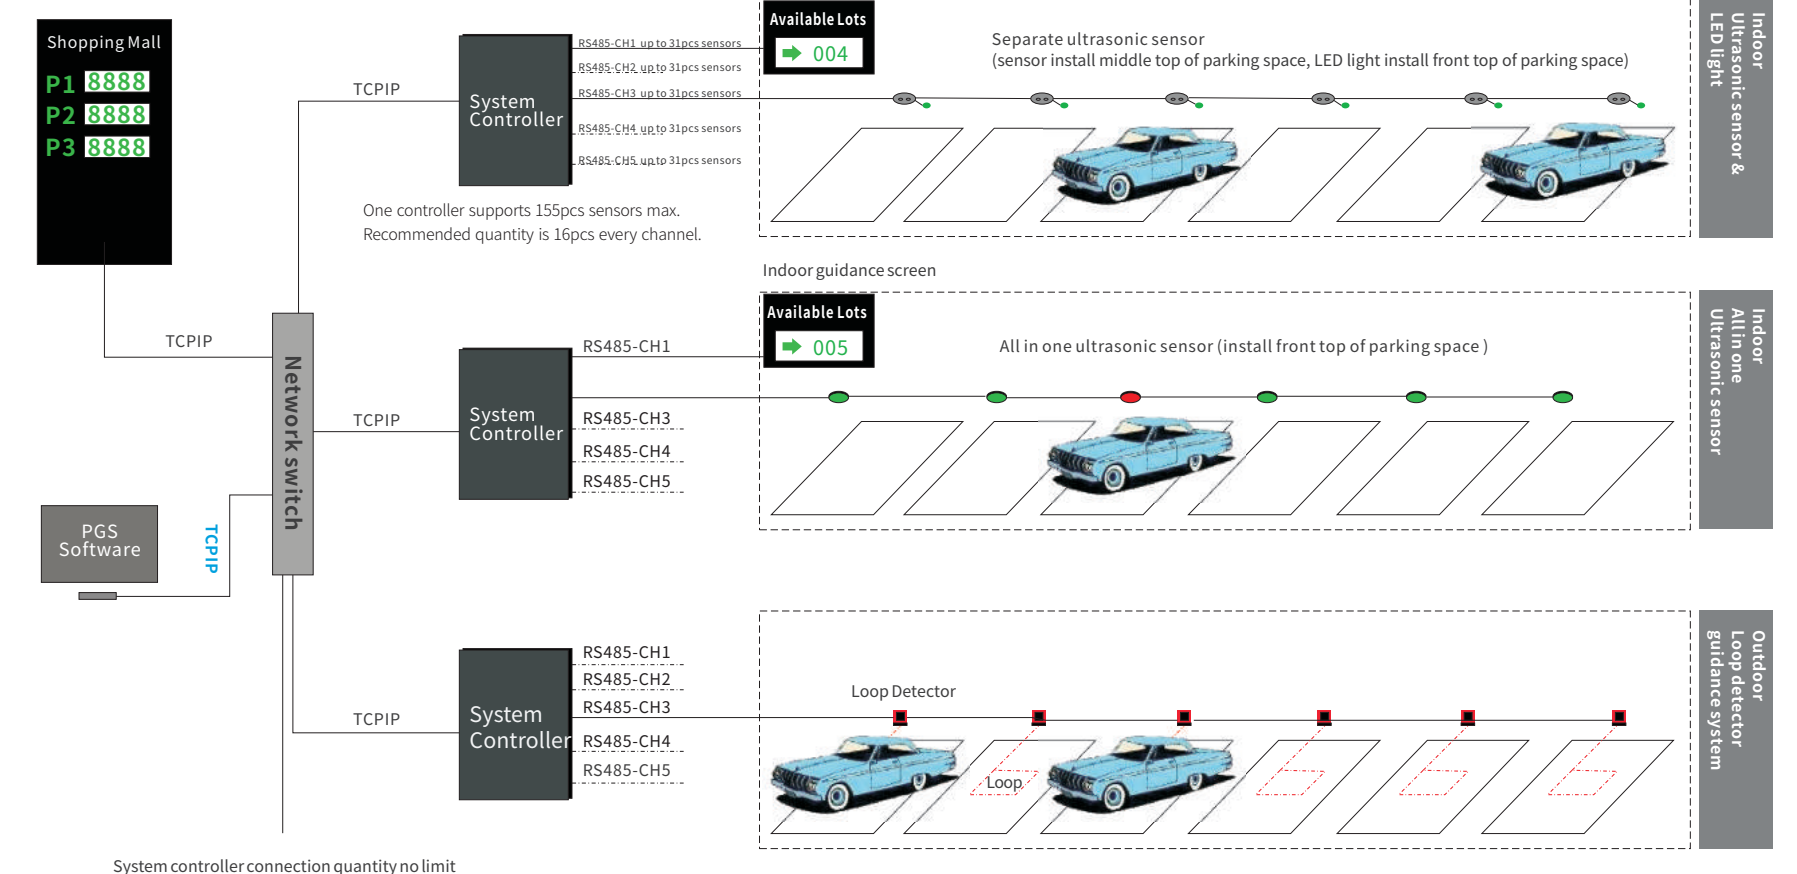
Shopping Mall
P1 8888
P2 8888
P3 8888

TCPIP

System Controller

RS485-CH1 up to 31pcs sensors
RS485-CH2 up to 31pcs sensors
RS485-CH3 up to 31pcs sensors
RS485-CH4 up to 31pcs sensors
RS485-CH5 up to 31pcs sensors

Available Lots
004

Separate ultrasonic sensor
(sensor install middle top of parking space, LED light install front top of parking space)

Indoor
Ultrasonic sensor &
LED light

One controller supports 155pcs sensors max.
Recommended quantity is 16pcs every channel.

Indoor guidance screen

TCPIP

Network switch

TCPIP

System Controller

RS485-CH1
RS485-CH3
RS485-CH4
RS485-CH5

Available Lots
005

All in one ultrasonic sensor (install front top of parking space )

Indoor
All in one
Ultrasonic sensor

PGS Software

TCPIP

TCPIP

System Controller

RS485-CH1
RS485-CH2
RS485-CH3
RS485-CH4
RS485-CH5

Loop Detector

Loop

Outdoor
Loop detector
guidance system

System controller connection quantity no limit